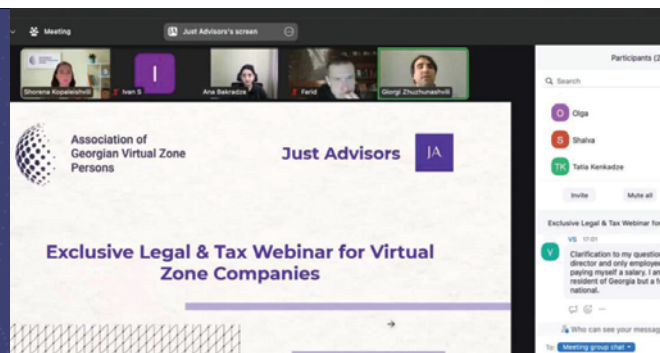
Meeting

Just Advisors's screen

Shorena Kopaleishvili

I

Ivan S

Ana Bekradze

Ferid

Giorgi Zhuzhunashvili

Association of Georgian Virtual Zone Persons

Just Advisors

JA

Exclusive Legal & Tax Webinar for Virtual Zone Companies

Participants (2

Search

O Olga

S Shalva

TK Tatia Kenkadze

Invite

Mute all

Exclusive Legal & Tax Webinar fo

V VS 17:01

Clarification to my questio director and only employe paying myself a salary. I am resident of Georgia but a f national.

Who can see your messag

To: Meeting group chat